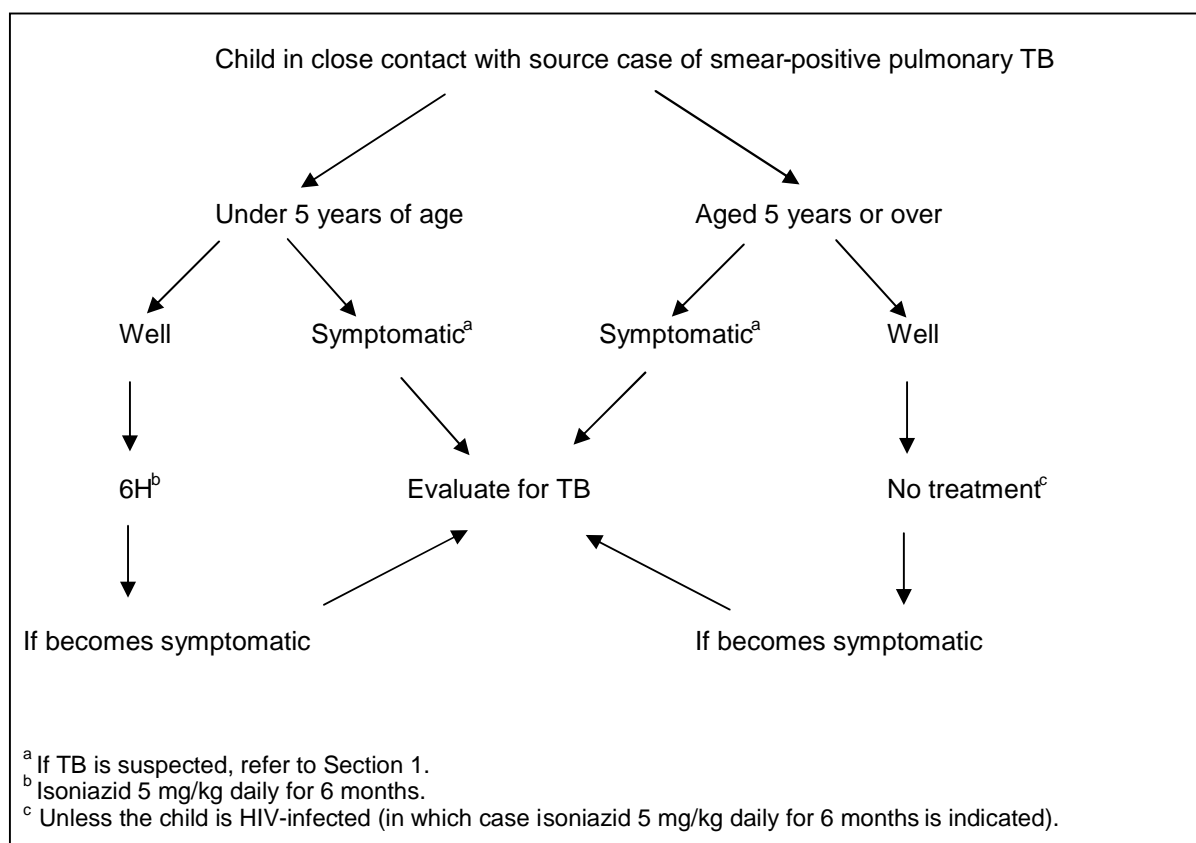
Child in close contact with source case of smear-positive pulmonary TB

Under 5 years of age

Aged 5 years or over

Well

Symptomatic$^{a}$

Symptomatic$^{a}$

Well

6H$^{b}$

Evaluate for TB

No treatment$^{c}$

If becomes symptomatic

If becomes symptomatic

$^{a}$ If TB is suspected, refer to Section 1.
$^{b}$ Isoniazid 5 mg/kg daily for 6 months.
$^{c}$ Unless the child is HIV-infected (in which case isoniazid 5 mg/kg daily for 6 months is indicated).